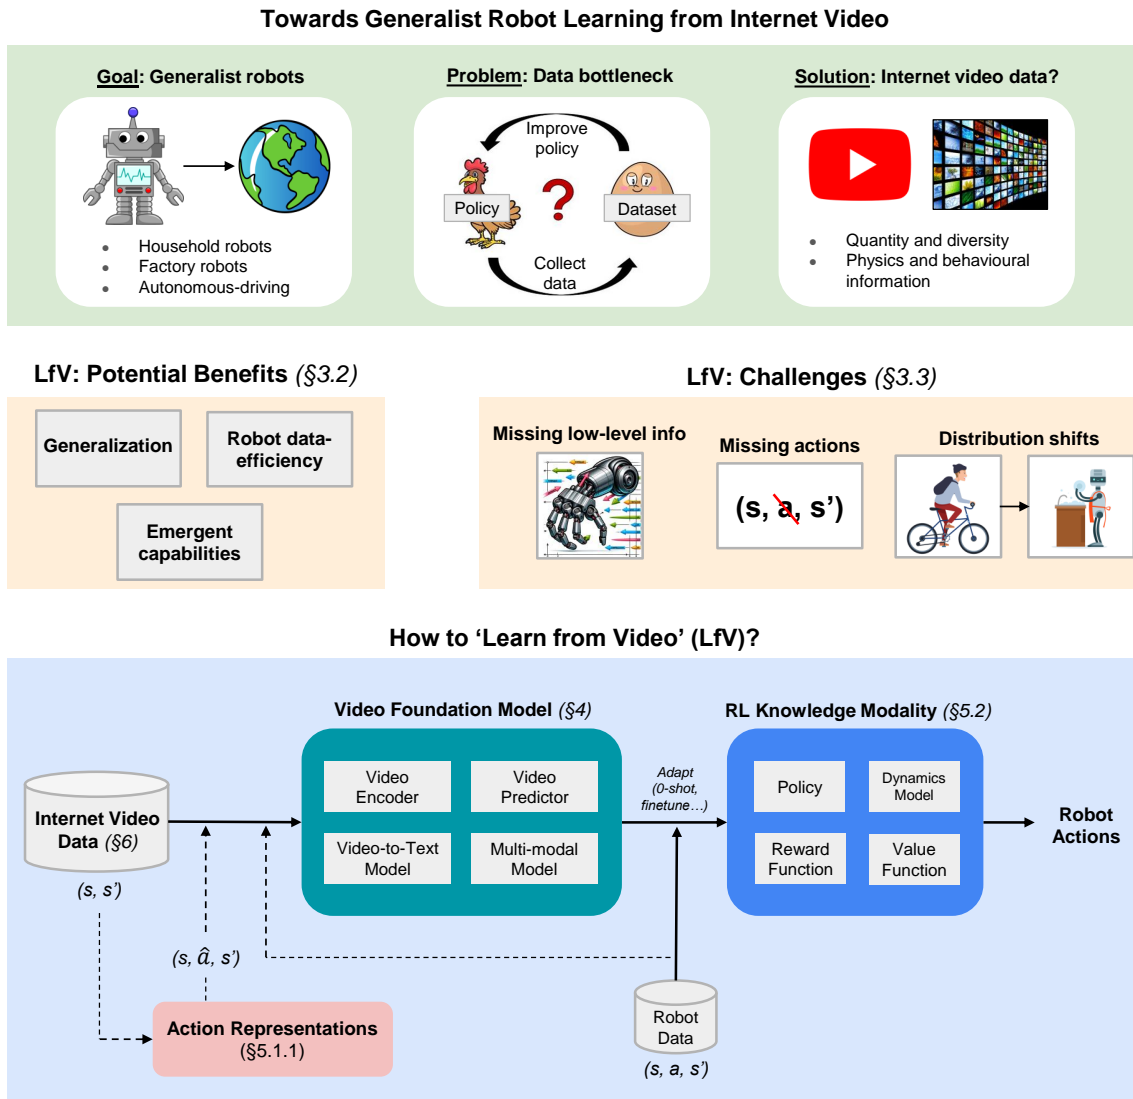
Towards Generalist Robot Learning from Internet Video

Goal: Generalist robots

- Household robots
- Factory robots
- Autonomous-driving

Problem: Data bottleneck

Improve policy

Policy

Dataset

Collect data

Solution: Internet video data?

- Quantity and diversity
- Physics and behavioural information

LfV: Potential Benefits (§3.2)

Generalization

Robot data-efficiency

Emergent capabilities

LfV: Challenges (§3.3)

Missing low-level info

Missing actions

(s, a, s')

Distribution shifts

How to 'Learn from Video' (LfV)?

Internet Video Data (§6)

(s, s')

Video Foundation Model (§4)

Video Encoder

Video Predictor

Video-to-Text Model

Multi-modal Model

Adapt (0-shot, finetune…)

RL Knowledge Modality (§5.2)

Policy

Dynamics Model

Reward Function

Value Function

Robot Actions

(s, $\hat{a}$, s')

Action Representations (§5.1.1)

Robot Data

(s, a, s')